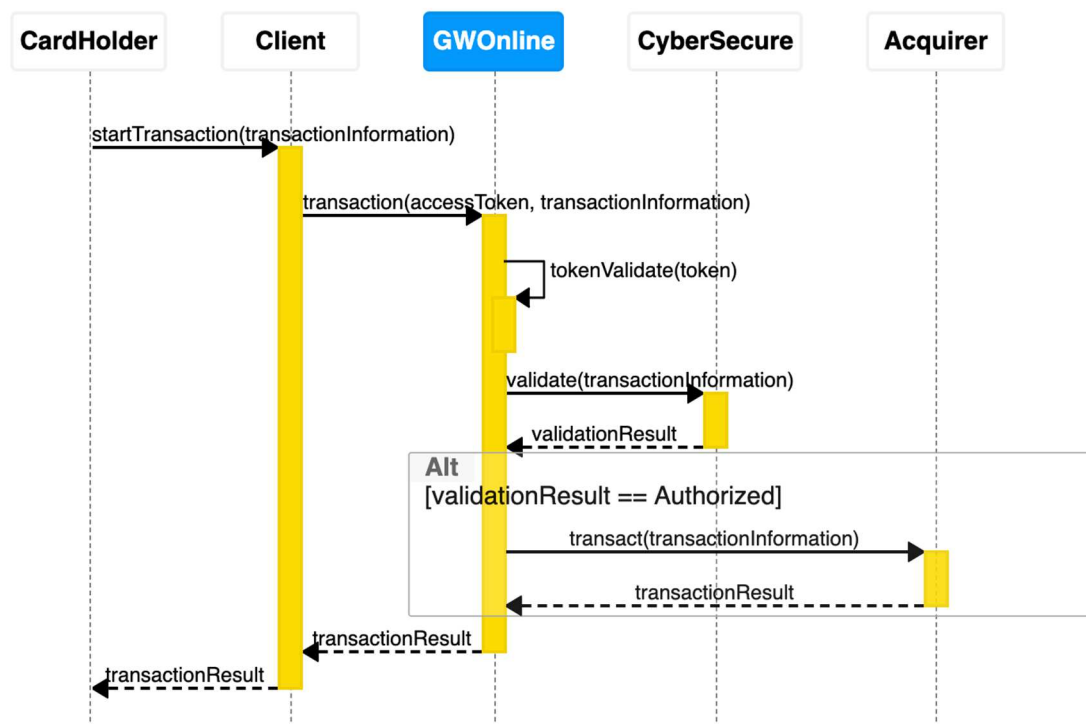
CardHolder

Client

GWOnline

CyberSecure

Acquirer

startTransaction(transactionInformation)

transaction(accessToken, transactionInformation)

tokenValidate(token)

validate(transactionInformation)

validationResult

Alt

[validationResult == Authorized]

transact(transactionInformation)

transactionResult

transactionResult

transactionResult